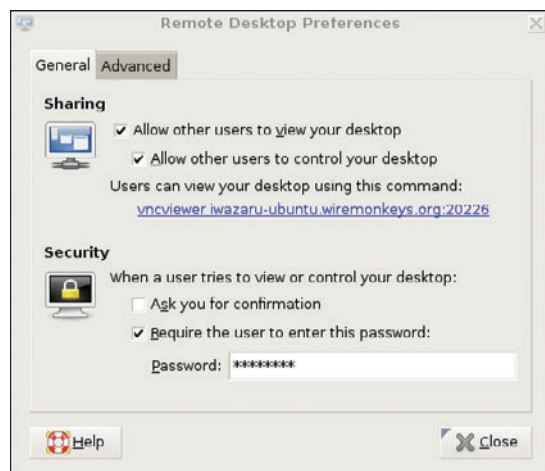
Remote Desktop Preferences

General Advanced

Sharing

✔ Allow other users to view your desktop

✔ Allow other users to control your desktop

Users can view your desktop using this command:

vncviewer iwazaru-ubuntu.wiremonkeys.org:20226

Security

When a user tries to view or control your desktop:

Ask you for confirmation

✔ Require the user to enter this password:

Password: ********

Help

Close